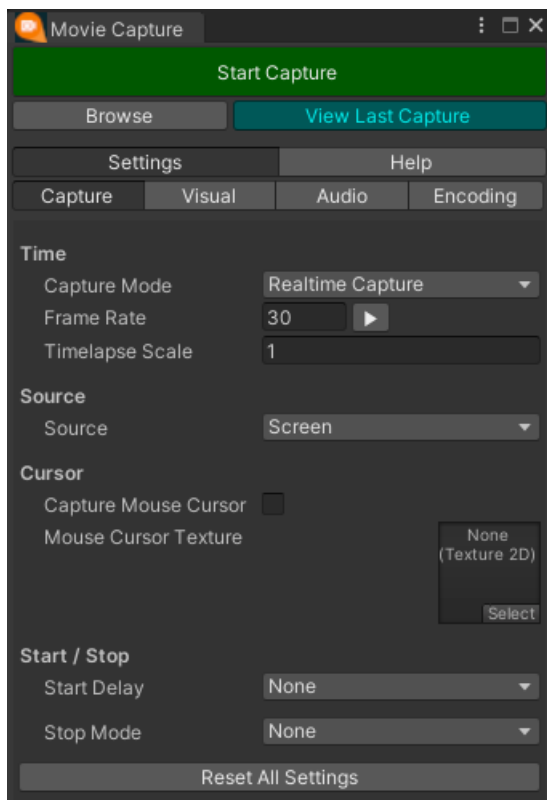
Movie Capture

Start Capture

Browse

View Last Capture

Settings

Help

Capture

Visual

Audio

Encoding

Time

Capture Mode

Realtime Capture

Frame Rate

30

Timelapse Scale

1

Source

Source

Screen

Cursor

Capture Mouse Cursor

Mouse Cursor Texture

None
(Texture 2D)

Select

Start / Stop

Start Delay

None

Stop Mode

None

Reset All Settings